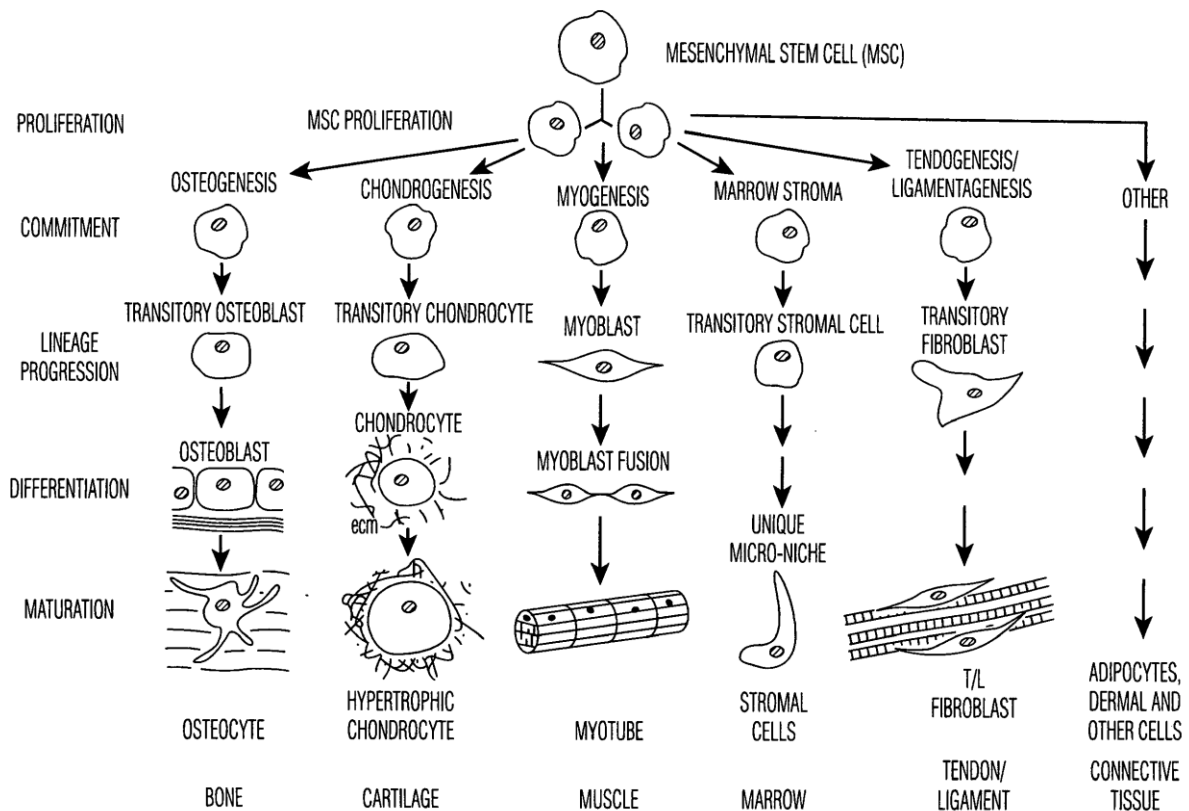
MESENCHYMAL STEM CELL (MSC)

PROLIFERATION

MSC PROLIFERATION

OSTEOGENESIS

CHONDROGENESIS

MYOGENESIS

MARROW STROMA

TENDOGENESIS/ LIGAMENTAGENESIS

OTHER

COMMITMENT

TRANSITORY OSTEOBLAST

TRANSITORY CHONDROCYTE

MYOBLAST

TRANSITORY STROMAL CELL

TRANSITORY FIBROBLAST

LINEAGE PROGRESSION

CHONDROCYTE

OSTEOBLAST

MYOBLAST FUSION

DIFFERENTIATION

ecm

UNIQUE MICRO-NICHE

MATURATION

T/L FIBROBLAST

HYPERTROPHIC CHONDROCYTE

STROMAL CELLS

ADIPOCYTES, DERMAL AND OTHER CELLS

OSTEOCYTE

MYOTUBE

TENDON/ LIGAMENT

CONNECTIVE TISSUE

BONE

CARTILAGE

MUSCLE

MARROW